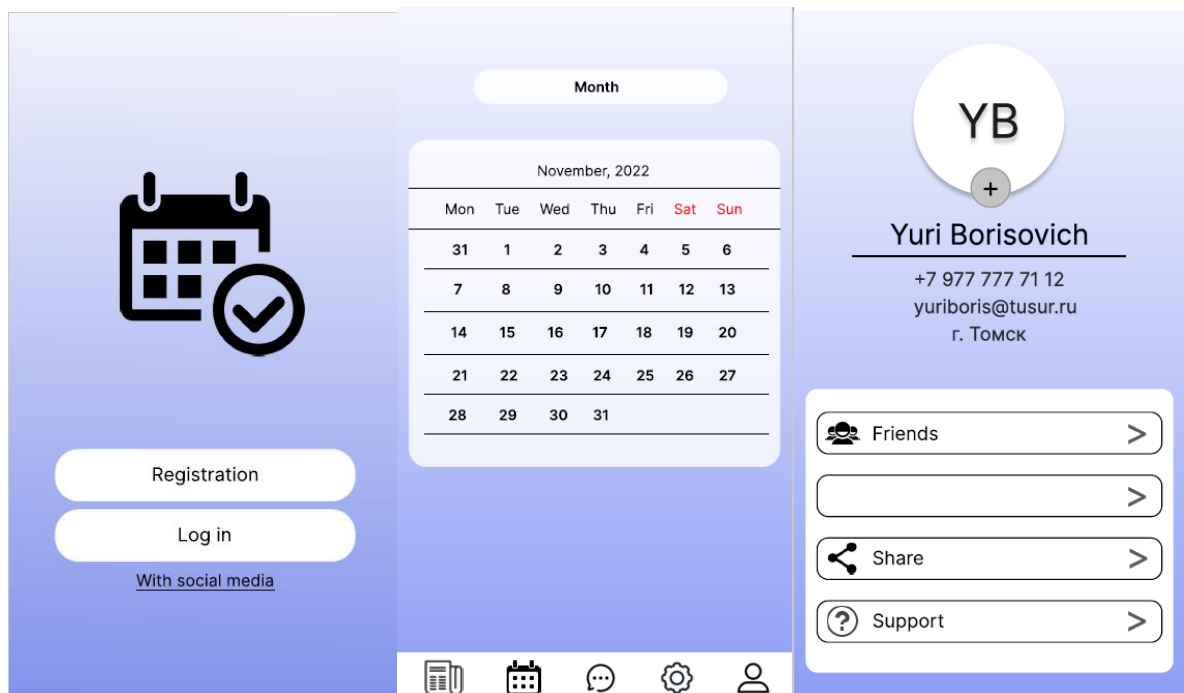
Registration

Log in

With social media

Month

November, 2022

| Mon | Tue | Wed | Thu | Fri | Sat | Sun |
|---|---|---|---|---|---|---|
| 31 | 1 | 2 | 3 | 4 | 5 | 6 |
| 7 | 8 | 9 | 10 | 11 | 12 | 13 |
| 14 | 15 | 16 | 17 | 18 | 19 | 20 |
| 21 | 22 | 23 | 24 | 25 | 26 | 27 |
| 28 | 29 | 30 | 31 | | | |

YB

+

Yuri Borisovich

+7 977 777 71 12
yuriboris@tusur.ru
г. Томск

Friends >

>

Share >

Support >